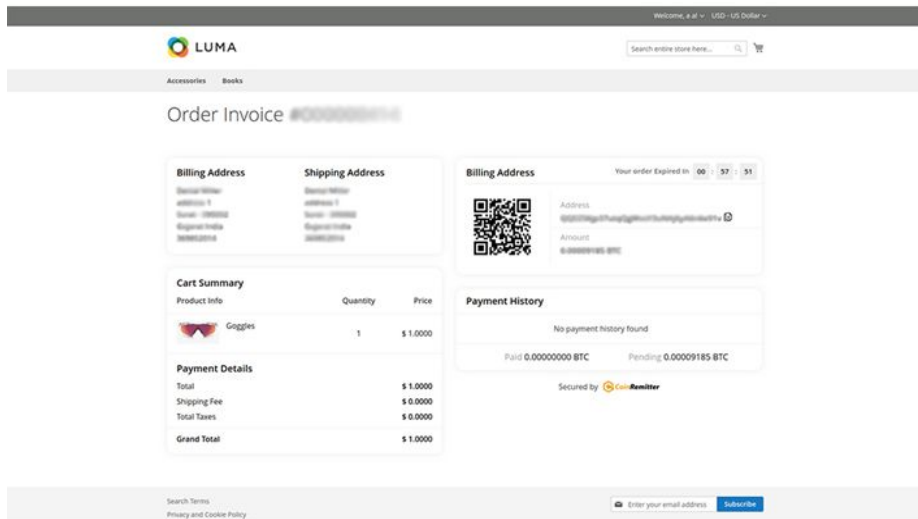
Welcome, a al ∨ USD - US Dollar ∨

LUMA

Search entire store here...

Accessories Books

Order Invoice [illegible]

Billing Address
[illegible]

Shipping Address
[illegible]

Cart Summary

| Product Info | Quantity | Price |
|---|---|---|
| Goggles | 1 | $ 1.0000 |

Payment Details

| | |
|---|---|
| Total | $ 1.0000 |
| Shipping Fee | $ 0.0000 |
| Total Taxes | $ 0.0000 |
| Grand Total | $ 1.0000 |

Billing Address

Your order Expired In 00 : 57 : 51

Address
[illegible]

Amount
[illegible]

Payment History

No payment history found

Paid 0.00000000 BTC Pending 0.00009185 BTC

Secured by CoinRemitter

Search Terms
Privacy and Cookie Policy

Enter your email address Subscribe